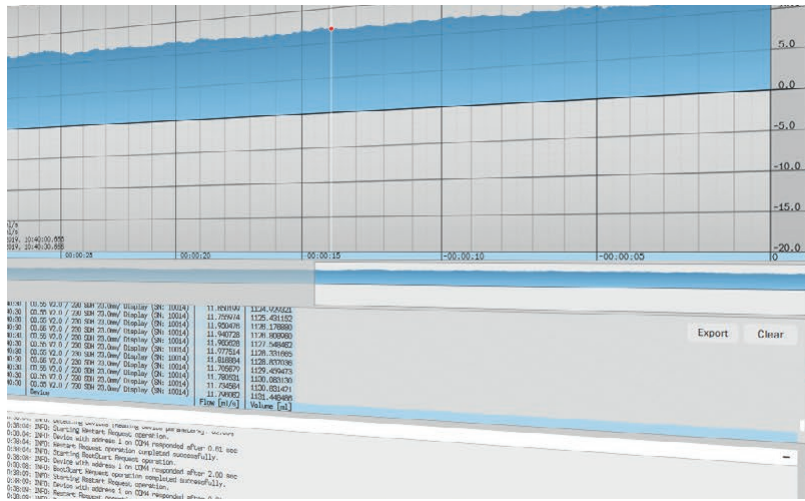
5.0
0.0
-5.0
-10.0
-15.0
-20.0
l/s
l/s
019, 10:40:00.000
019, 10:40:00.000
00:00:25
00:00:20
00:00:15
-00:00:10
-00:00:05
0
Export
Clear
00:30 | 00.55 V2.0 / 200 BDH 20.0mm/ Display (SN: 10014) | 11.856190 | 1124.600221
00:30 | 00.55 V2.0 / 200 BDH 20.0mm/ Display (SN: 10014) | 11.759974 | 1125.431152
00:30 | 00.55 V2.0 / 200 BDH 20.0mm/ Display (SN: 10014) | 11.950476 | 1126.176880
00:30 | 00.55 V2.0 / 200 BDH 20.0mm/ Display (SN: 10014) | 11.940728 | 1126.908080
00:30 | 00.55 V2.0 / 200 BDH 20.0mm/ Display (SN: 10014) | 11.960628 | 1127.548482
00:30 | 00.55 V2.0 / 200 BDH 20.0mm/ Display (SN: 10014) | 11.077514 | 1128.331665
00:30 | 00.55 V2.0 / 200 BDH 20.0mm/ Display (SN: 10014) | 11.818884 | 1128.832036
00:30 | 00.55 V2.0 / 200 BDH 20.0mm/ Display (SN: 10014) | 11.705679 | 1129.459473
00:30 | 00.55 V2.0 / 200 BDH 20.0mm/ Display (SN: 10014) | 11.790531 | 1130.083130
00:30 | 00.55 V2.0 / 200 BDH 20.0mm/ Display (SN: 10014) | 11.734584 | 1130.831471
00:30 | 00.55 V2.0 / 200 BDH 20.0mm/ Display (SN: 10014) | 11.749082 | 1131.448486
Device | Flow [m/s] | Volume [ml]
0:38:04: INFO: Detecting Devices (Reading Device parameters): 00.00%
0:38:04: INFO: Starting Restart Request operation.
0:38:04: INFO: Device with address 1 on COM4 responded after 0.61 sec
0:38:04: INFO: Restart Request operation completed successfully.
0:38:04: INFO: Starting BootStart Request operation.
0:38:04: INFO: Device with address 1 on COM4 responded after 2.00 sec
0:38:04: INFO: BootStart Request operation completed successfully.
0:38:04: INFO: Starting Restart Request operation.
0:38:04: INFO: Device with address 1 on COM4 responded after 0.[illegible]
0:38:04: INFO: Restart Request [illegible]